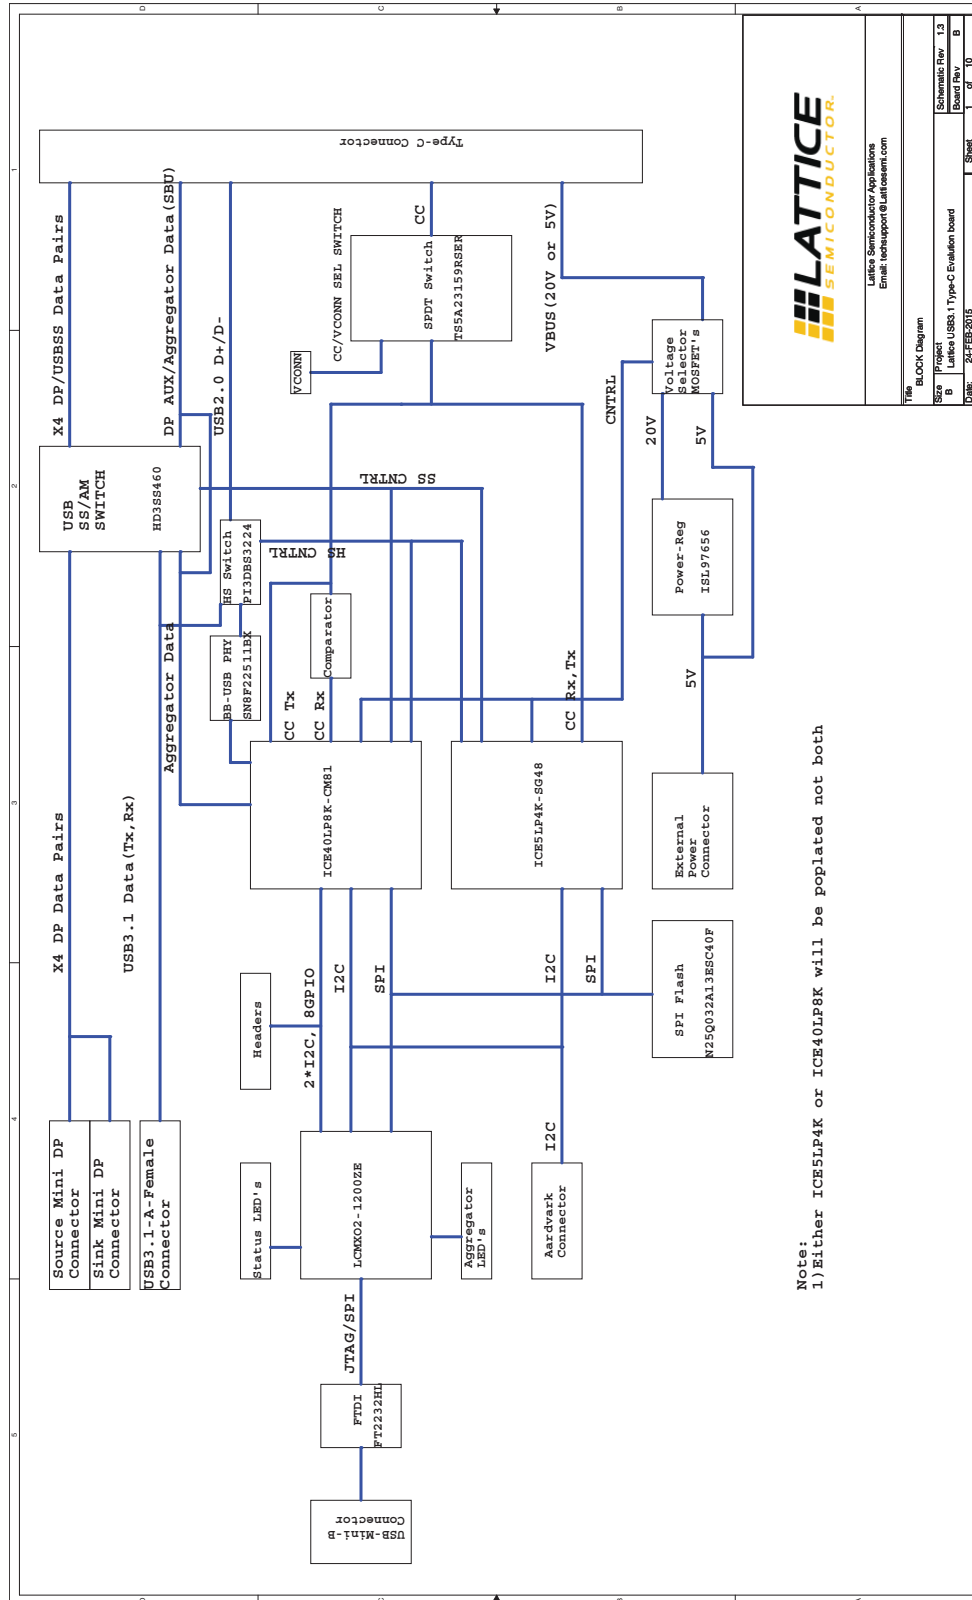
D C B A

Type-C Connector

LATTICE SEMICONDUCTOR

Lattice Semiconductor Applications
Email: techsupport@Latticesemi.com

Title
BLOCK Diagram

Size B
Project
Lattice USB3.1 Type-C Evalution board

Schematic Rev 1.3
Board Rev B
Date: 24-FEB-2015
Sheet 1 of 10

X4 DP/USBSS Data Pairs
DP AUX/Aggregator Data(SBU)
USB2.0 D+/D-
CC/VCONN SEL SWITCH
CC
VCONN
SPDT Switch
TS5A23159RSER
VBUS(20V or 5V)
Voltage Selector MOSFET's
CNTRL
20V
5V

USB SS/AM SWITCH
HD3SS460
SS CNTRL
HS Switch
PI3DB3224
HS CNTRL
Comparator
BB-USB PHY
SN8F22511BK
Power-Reg
ISL97656
5V
Aggregator Data
CC Tx
CC Rx
CC Rx,Tx
ICE40LP8K-CM81
ICE5LP4K-SG48
External Power Connector

X4 DP Data Pairs
USB3.1 Data(Tx,Rx)
Headers
2*I2C, 8GPIO
I2C
SPI
I2C
SPI
SPI Flash
N25Q032A13ESC40F
I2C

Source Mini DP Connector
Sink Mini DP Connector
USB3.1-A-Female Connector
Status LED's
LCMXO2-1200ZE
Aggregator LED's
Aardvark Connector

JTAG/SPI
FTDI
FT2232HL
USB-Mini-B Connector

Note:
1)Either ICE5LP4K or ICE40LP8K will be poplated not both

1 2 3 4 5